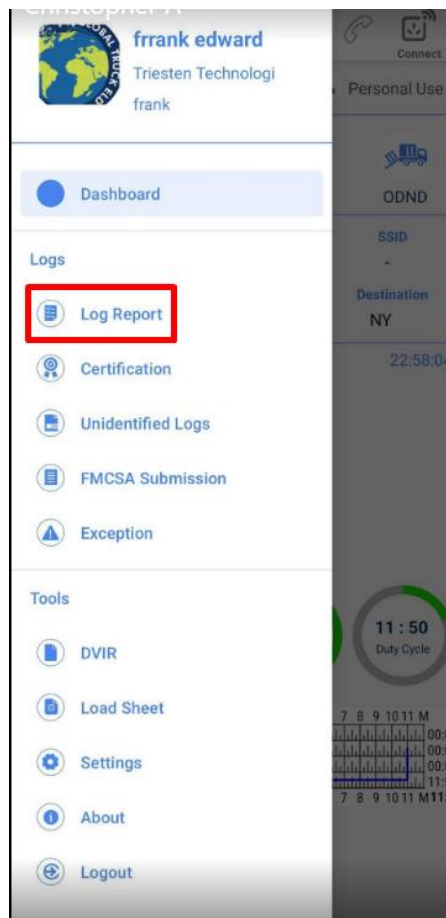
Christopher A
frrank edward
Triesten Technologi
frank
Connect
Personal Use
Dashboard
ODND
Logs
SSID
-
Destination
NY
Log Report
22:58:04
Certification
Unidentified Logs
FMCSA Submission
Exception
Tools
11 : 50
Duty Cycle
DVIR
Load Sheet
7 8 9 10 11 M
Settings
7 8 9 10 11 M
About
Logout